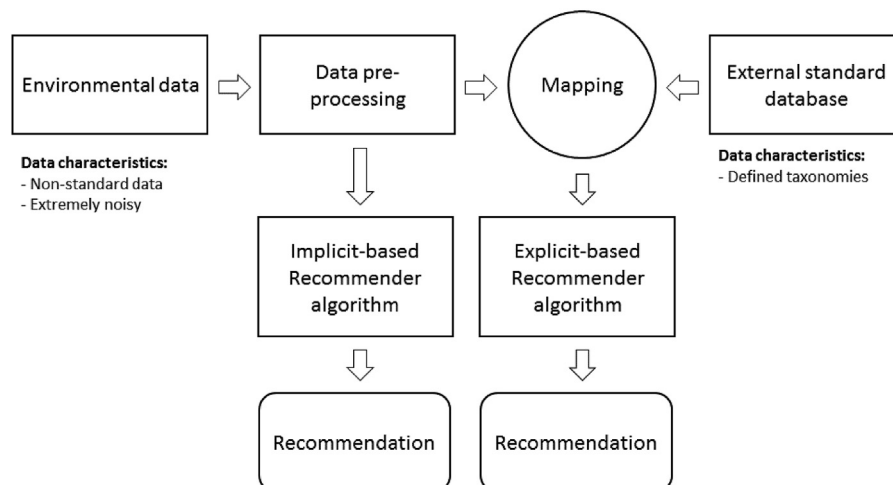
Environmental data

Data pre-processing

Mapping

External standard database

Data characteristics:
- Non-standard data
- Extremely noisy

Data characteristics:
- Defined taxonomies

Implicit-based Recommender algorithm

Explicit-based Recommender algorithm

Recommendation

Recommendation